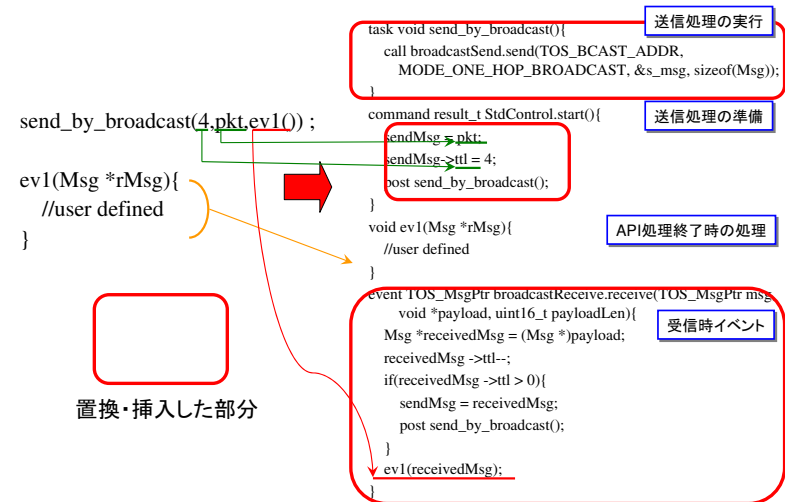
send_by_broadcast(4,pkt,ev1()) ;

ev1(Msg *rMsg){
//user defined
}

置換・挿入した部分

送信処理の実行

task void send_by_broadcast(){
call broadcastSend.send(TOS_BCAST_ADDR,
MODE_ONE_HOP_BROADCAST, &s_msg, sizeof(Msg));
}

送信処理の準備

command result_t StdControl.start(){
sendMsg = pkt;
sendMsg->ttl = 4;
post send_by_broadcast();
}

API処理終了時の処理

void ev1(Msg *rMsg){
//user defined
}

受信時イベント

event TOS_MsgPtr broadcastReceive.receive(TOS_MsgPtr msg,
void *payload, uint16_t payloadLen){
Msg *receivedMsg = (Msg *)payload;
receivedMsg ->ttl--;
if(receivedMsg ->ttl > 0){
sendMsg = receivedMsg;
post send_by_broadcast();
}
ev1(receivedMsg);
}